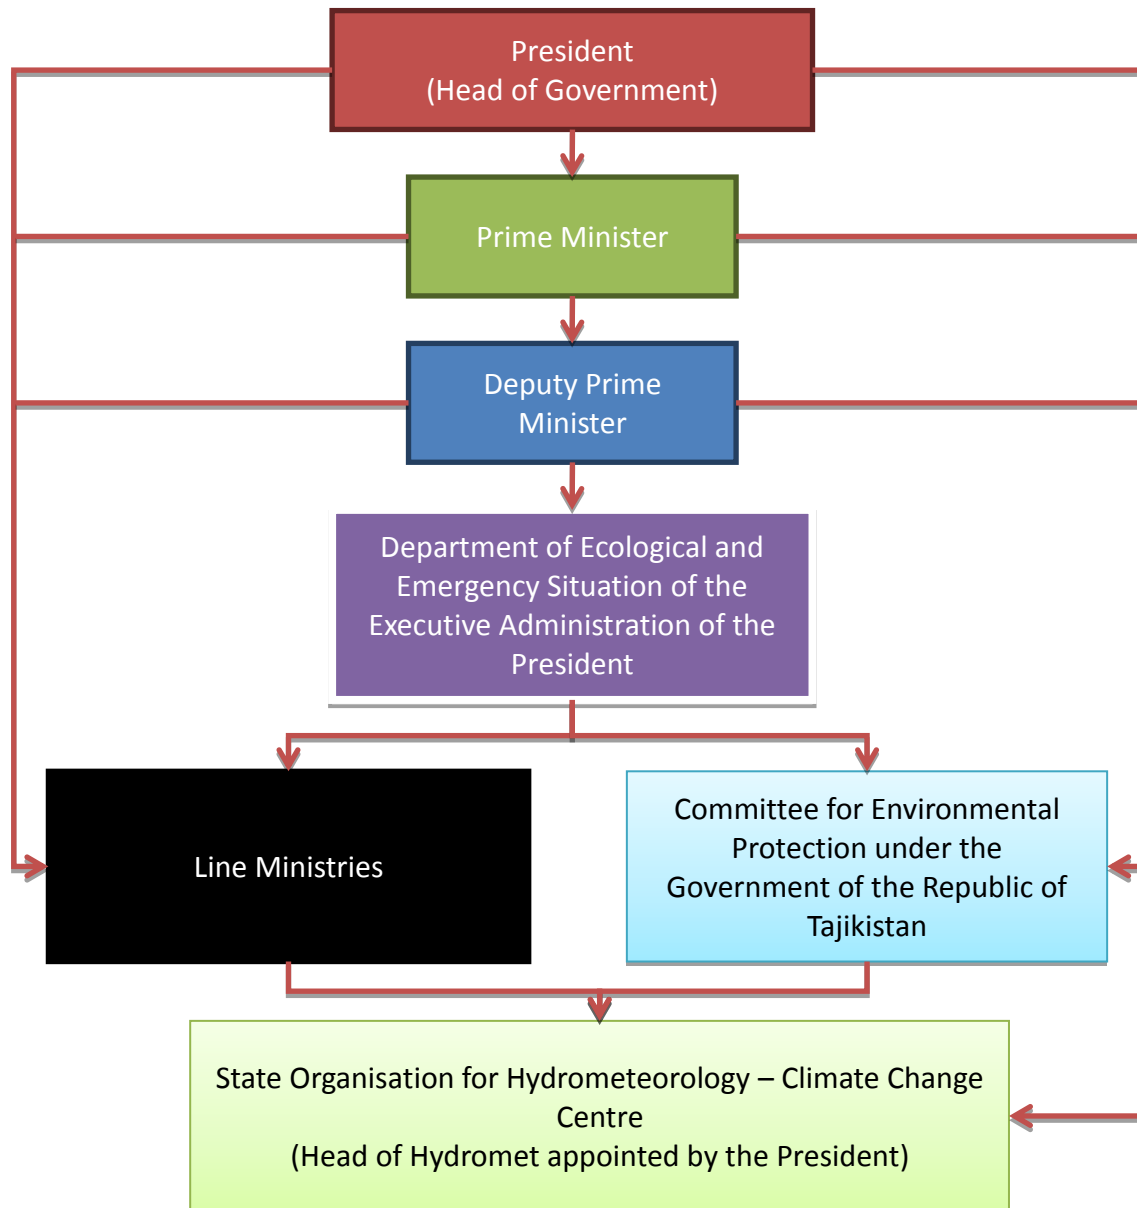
President
(Head of Government)

Prime Minister

Deputy Prime Minister

Department of Ecological and Emergency Situation of the Executive Administration of the President

Line Ministries

Committee for Environmental Protection under the Government of the Republic of Tajikistan

State Organisation for Hydrometeorology – Climate Change Centre
(Head of Hydromet appointed by the President)